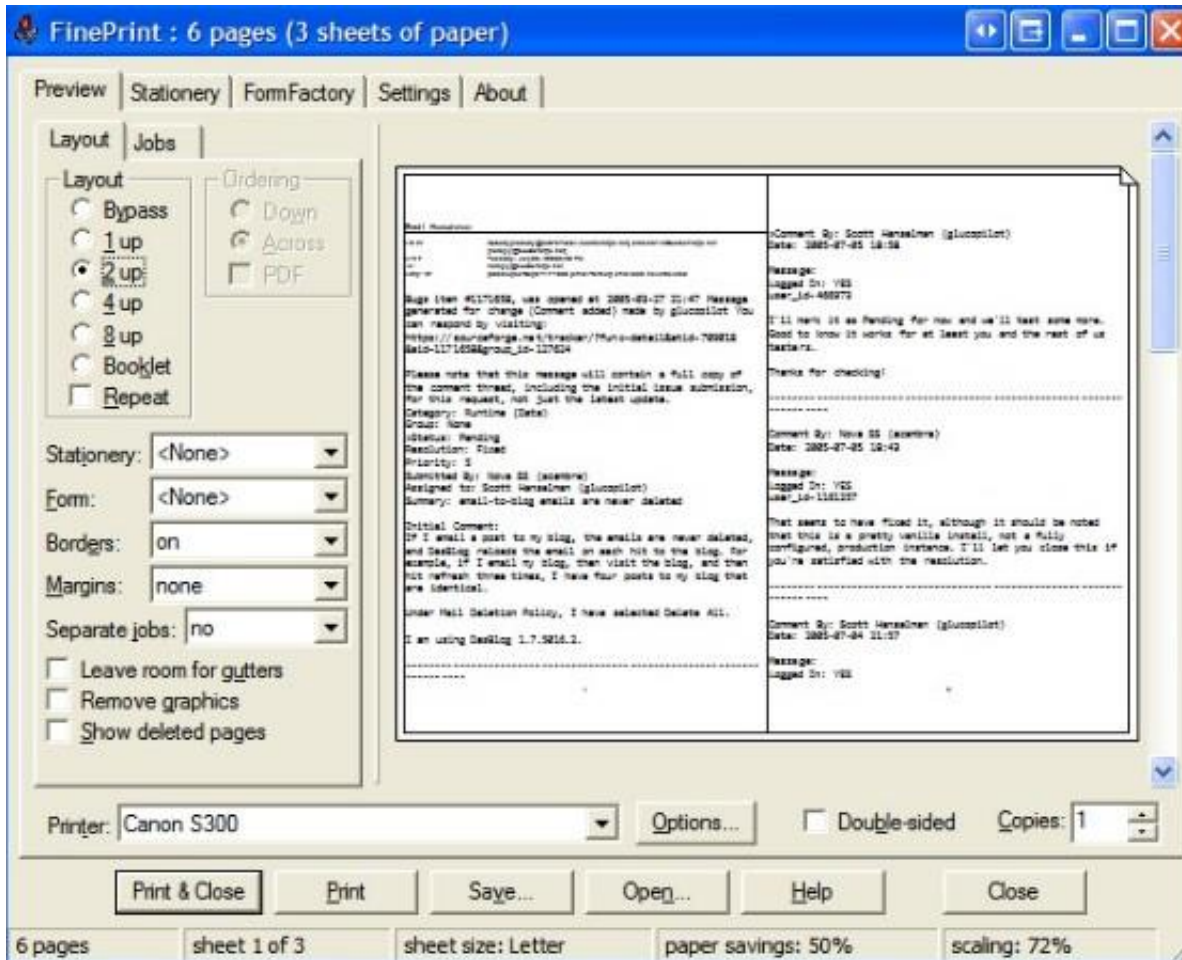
FinePrint : 6 pages (3 sheets of paper)

Preview | Stationery | FormFactory | Settings | About

Layout | Jobs

Layout
Bypass
1 up
2 up
4 up
8 up
Booklet
Repeat

Ordering
Down
Across
PDF

Stationery: <None>
Form: <None>
Borders: on
Margins: none
Separate jobs: no

Leave room for gutters
Remove graphics
Show deleted pages

Mail Headers
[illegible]

Bugs item #1171658, was opened at 2005-03-27 21:47 Message generated for change (Comment added) made by glucopilot You can respond by visiting:
https://sourceforge.net/tracker/?func=detail&atid=789818&aid=1171658&group_id=127624

Please note that this message will contain a full copy of the comment thread, including the initial issue submission, for this request, not just the latest update.
Category: Runtime (Data)
Group: None
>Status: Pending
Resolution: Fixed
Priority: 5
Submitted By: Nova SS (acembre)
Assigned to: Scott Hanselman (glucopilot)
Summary: email-to-blog emails are never deleted

Initial Comment:
If I email a post to my blog, the emails are never deleted, and DasBlog reloads the email on each hit to the blog. For example, if I email my blog, then visit the blog, and then hit refresh three times, I have four posts to my blog that are identical.

Under Mail Deletion Policy, I have selected Delete All.

I am using DasBlog 1.7.5016.2.

>Comment By: Scott Hanselman (glucopilot)
Date: 2005-07-05 18:58

Message:
Logged In: YES
user_id=468972

I'll mark it as Pending for now and we'll test some more. Good to know it works for at least you and the rest of us testers.

Thanks for checking!

Comment By: Nova SS (acembre)
Date: 2005-07-05 18:43

Message:
Logged In: YES
user_id=1161237

That seems to have fixed it, although it should be noted that this is a pretty vanilla install, not a fully configured, production instance. I'll let you close this if you're satisfied with the resolution.

Comment By: Scott Hanselman (glucopilot)
Date: 2005-07-04 21:57

Message:
Logged In: YES

Printer: Canon S300
Options...
Double-sided
Copies: 1

Print & Close | Print | Save... | Open... | Help | Close

6 pages | sheet 1 of 3 | sheet size: Letter | paper savings: 50% | scaling: 72%